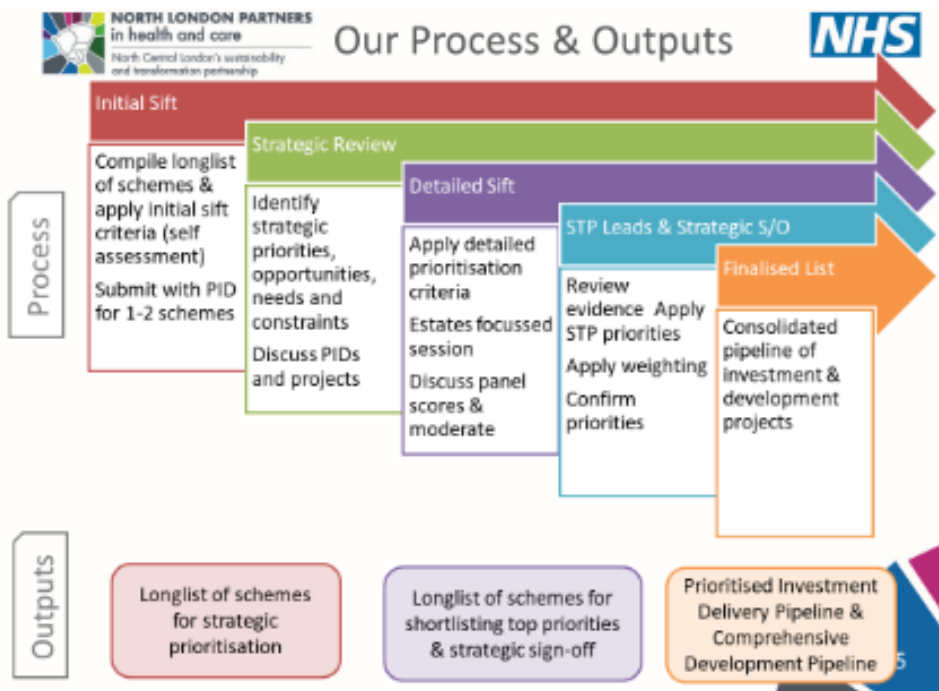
NORTH LONDON PARTNERS in health and care

North Central London's sustainability and transformation partnership

Our Process & Outputs

NHS

Initial Sift

Compile longlist of schemes & apply initial sift criteria (self assessment)

Submit with PID for 1-2 schemes

Strategic Review

Identify strategic priorities, opportunities, needs and constraints

Discuss PIDs and projects

Detailed Sift

Apply detailed prioritisation criteria

Estates focussed session

Discuss panel scores & moderate

STP Leads & Strategic S/O

Review evidence Apply STP priorities

Apply weighting

Confirm priorities

Finalised List

Consolidated pipeline of investment & development projects

Process

Outputs

Longlist of schemes for strategic prioritisation

Longlist of schemes for shortlisting top priorities & strategic sign-off

Prioritised Investment Delivery Pipeline & Comprehensive Development Pipeline

5